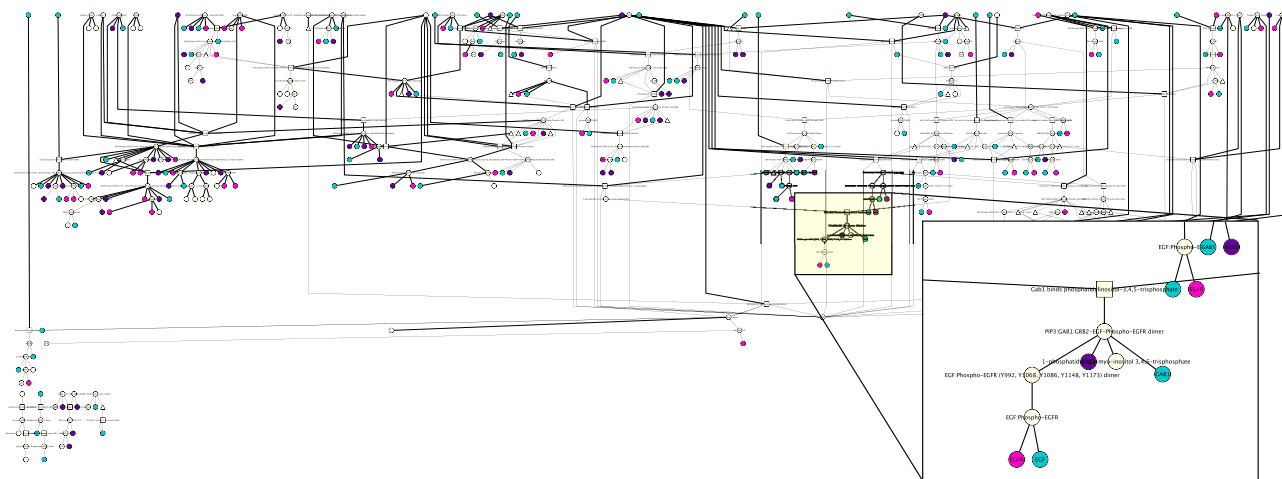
EGF:Phospho-EGFR:GAB1

Gab1 binds phosphatidylinositol-3,4,5-trisphosphate

PIP3:GAB1:GRB2:EGF:Phospho-EGFR dimer

1-phosphatidyl-D-myo-inositol 3,4,5-trisphosphate

EGF:Phospho-EGFR (Y992, Y1068, Y1086, Y1148, Y1173) dimer

GAB1

EGF:Phospho-EGFR

EGFR

EGF